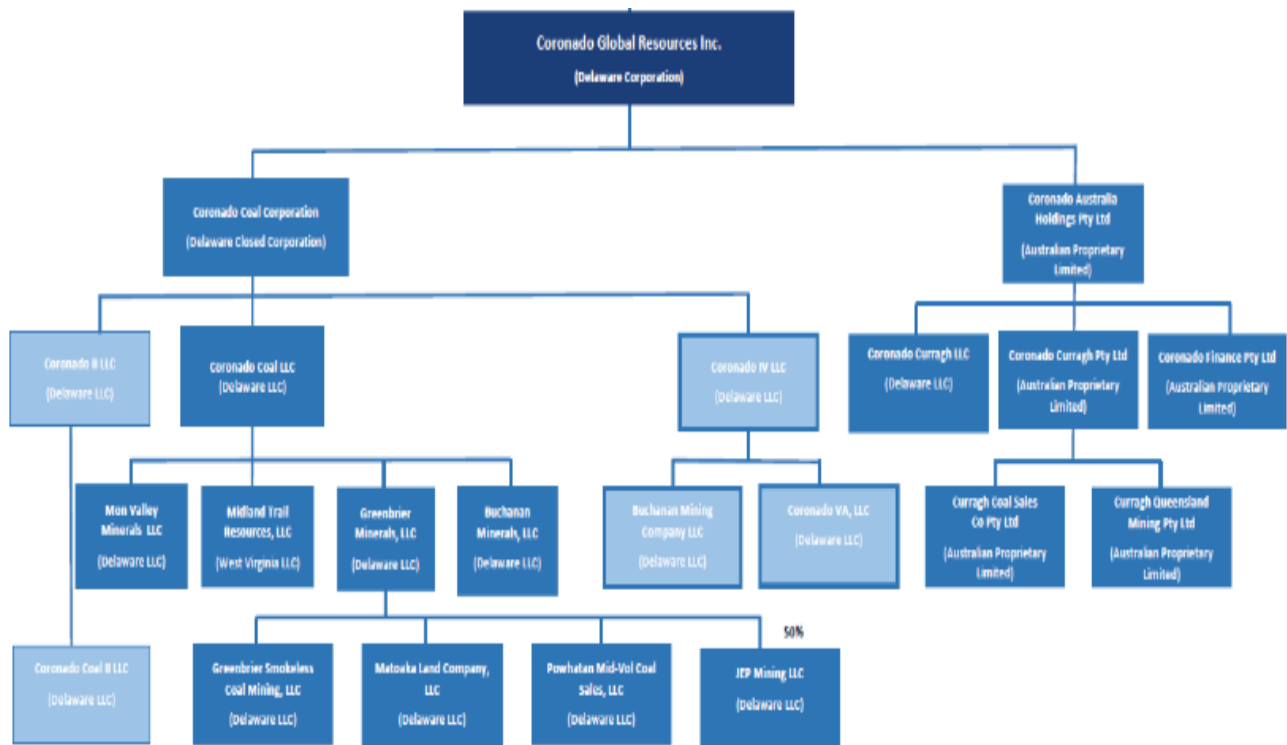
Coronado Global Resources Inc.
(Delaware Corporation)

Coronado Coal Corporation
(Delaware Closed Corporation)

Coronado Australia Holdings Pty Ltd
(Australian Proprietary Limited)

Coronado II LLC
(Delaware LLC)

Coronado Coal LLC
(Delaware LLC)

Coronado IV LLC
(Delaware LLC)

Coronado Curragh LLC
(Delaware LLC)

Coronado Curragh Pty Ltd
(Australian Proprietary Limited)

Coronado Finance Pty Ltd
(Australian Proprietary Limited)

Mon Valley Minerals LLC
(Delaware LLC)

Midland Trail Resources, LLC
(West Virginia LLC)

Greenbrier Minerals, LLC
(Delaware LLC)

Buchanan Minerals, LLC
(Delaware LLC)

Buchanan Mining Company LLC
(Delaware LLC)

Coronado VA, LLC
(Delaware LLC)

Curragh Coal Sales Co Pty Ltd
(Australian Proprietary Limited)

Curragh Queensland Mining Pty Ltd
(Australian Proprietary Limited)

50%

Coronado Coal II LLC
(Delaware LLC)

Greenbrier Smokeless Coal Mining, LLC
(Delaware LLC)

Matoaka Land Company, LLC
(Delaware LLC)

Powhatan Mid-Vol Coal Sales, LLC
(Delaware LLC)

JEP Mining LLC
(Delaware LLC)